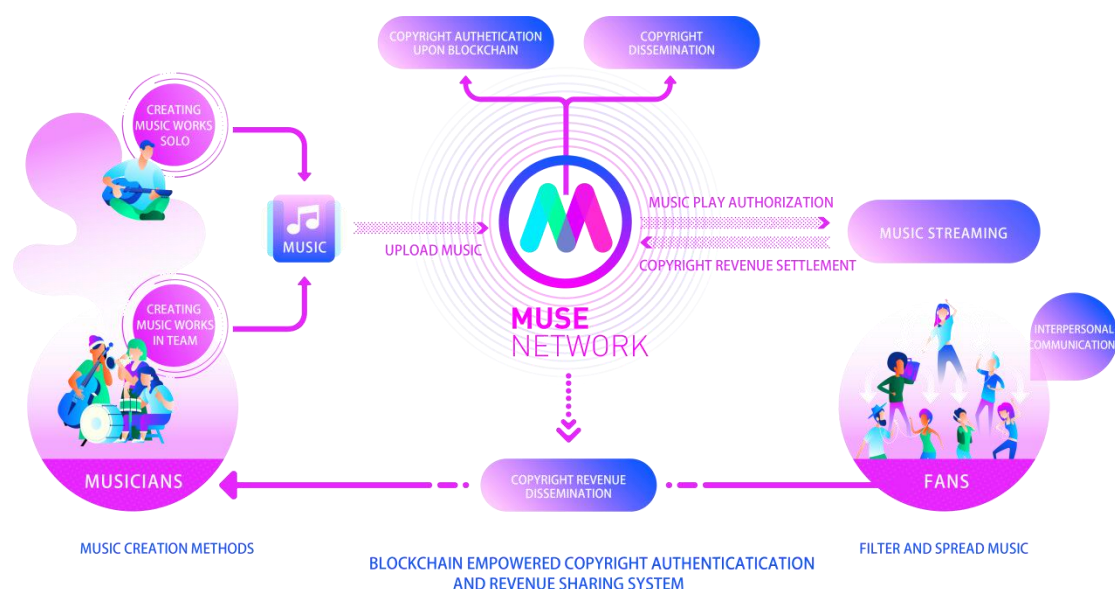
COPYRIGHT AUTHETICATION UPON BLOCKCHAIN

COPYRIGHT DISSEMINATION

CREATING MUSIC WORKS SOLO

MUSIC

UPLOAD MUSIC

MUSIC PLAY AUTHORIZATION

MUSIC STREAMING

COPYRIGHT REVENUE SETTLEMENT

CREATING MUSIC WORKS IN TEAM

MUSE NETWORK

INTERPERSONAL COMMUNICATION

MUSICIANS

COPYRIGHT REVENUE DISSEMINATION

FANS

MUSIC CREATION METHODS

BLOCKCHAIN EMPOWERED COPYRIGHT AUTHENTICATICATION AND REVENUE SHARING SYSTEM

FILTER AND SPREAD MUSIC